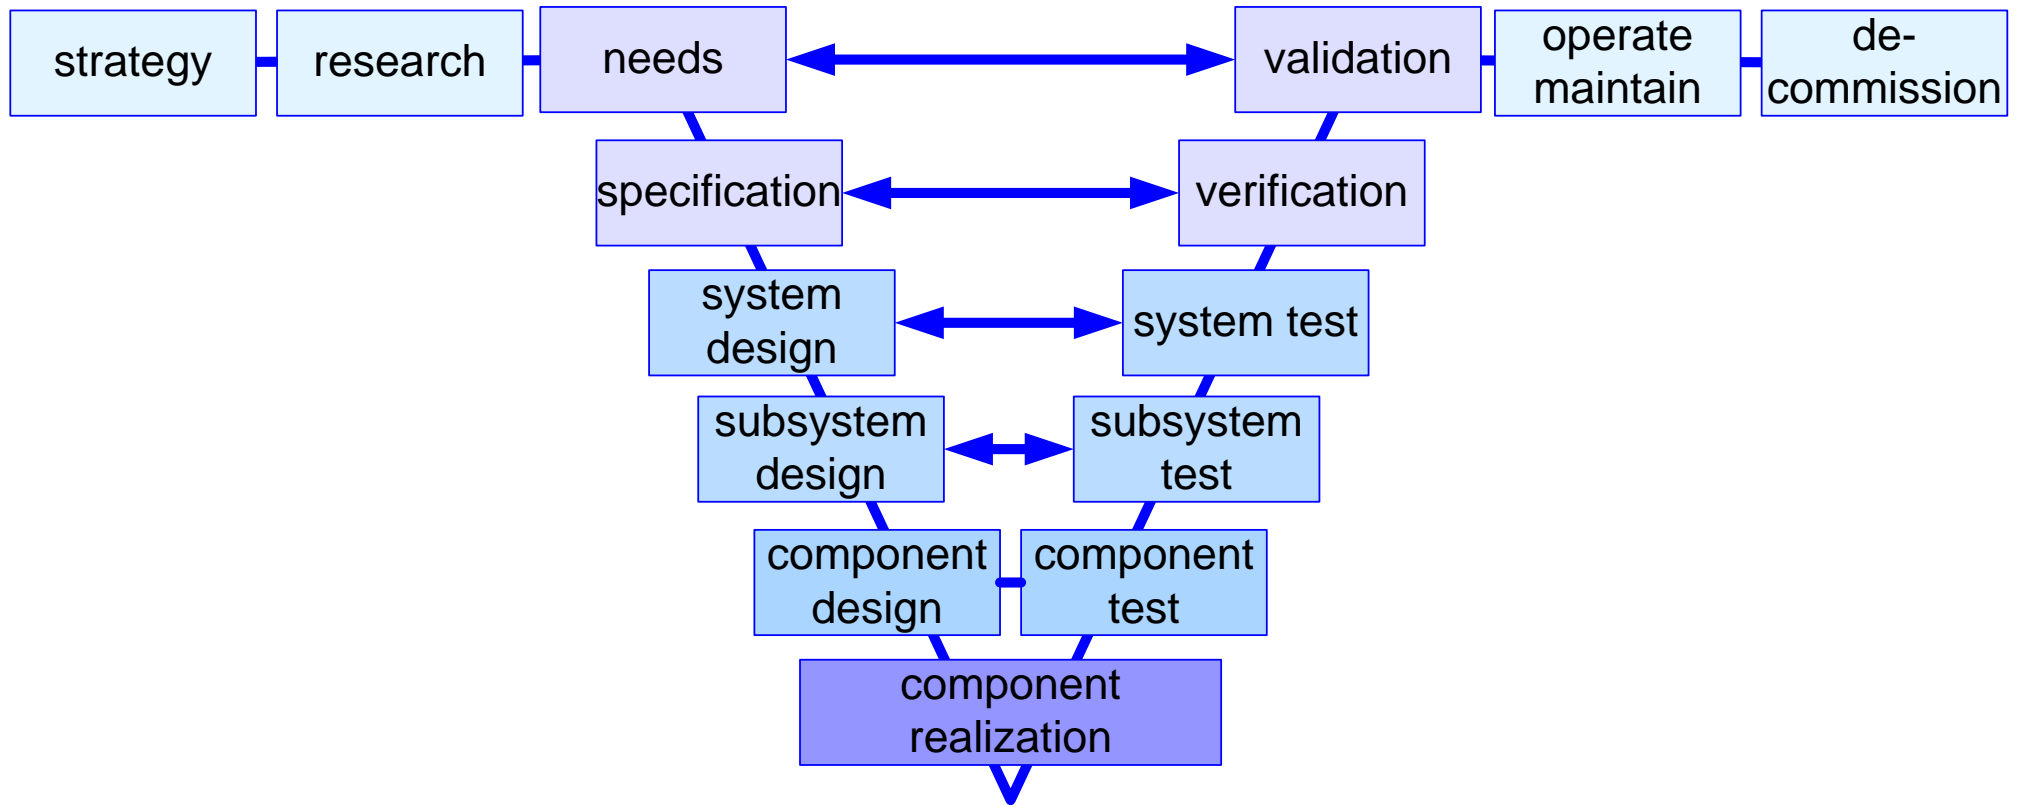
strategy

research

needs

validation

operate maintain

de-commission

specification

verification

system design

system test

subsystem design

subsystem test

component design

component test

component realization